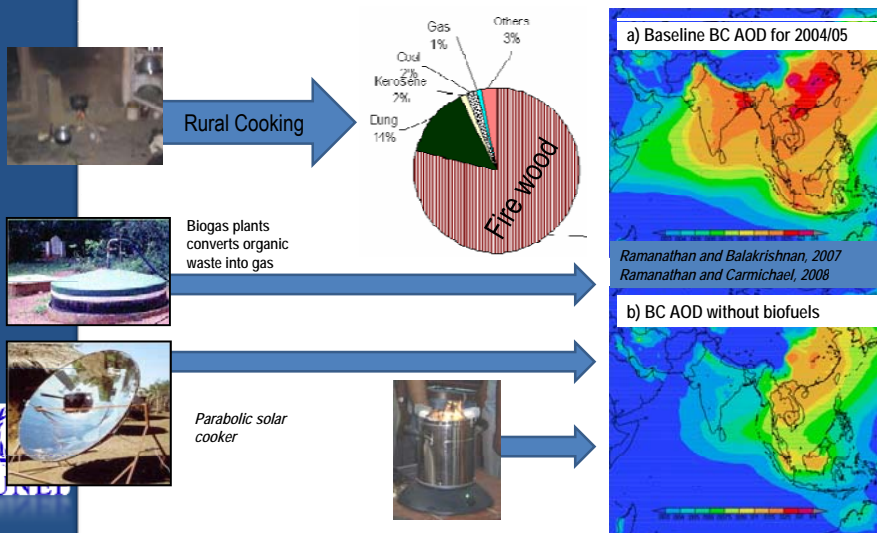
Rural Cooking

Gas 1%

Others 3%

Coal 2%

Kerosene 2%

Dung 11%

Fire wood

a) Baseline BC AOD for 2004/05

Biogas plants converts organic waste into gas

Ramanathan and Balakrishnan, 2007
Ramanathan and Carmichael, 2008

b) BC AOD without biofuels

Parabolic solar cooker